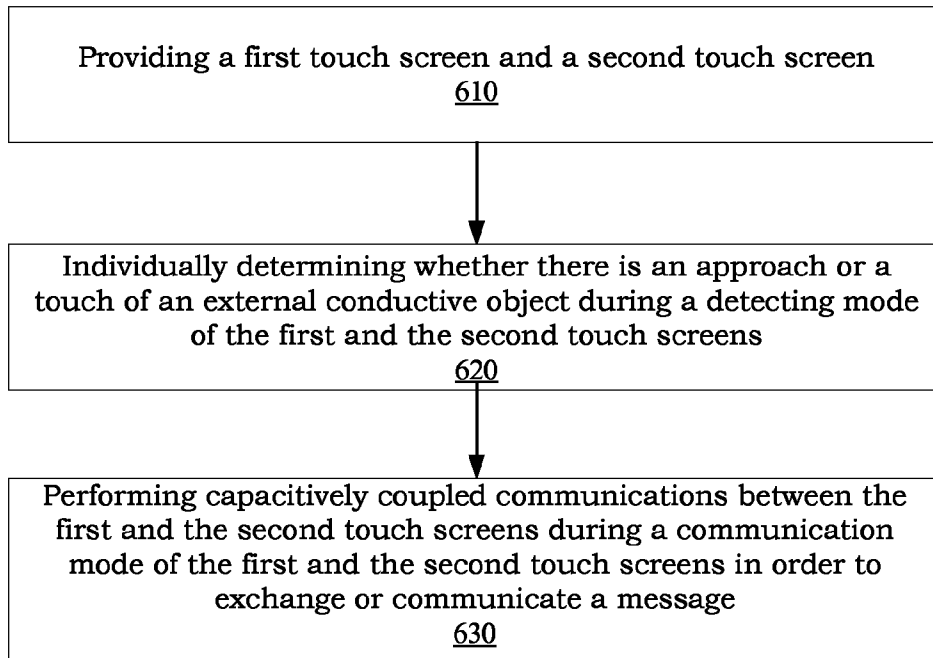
Providing a first touch screen and a second touch screen
610

Individually determining whether there is an approach or a touch of an external conductive object during a detecting mode of the first and the second touch screens
620

Performing capacitively coupled communications between the first and the second touch screens during a communication mode of the first and the second touch screens in order to exchange or communicate a message
630